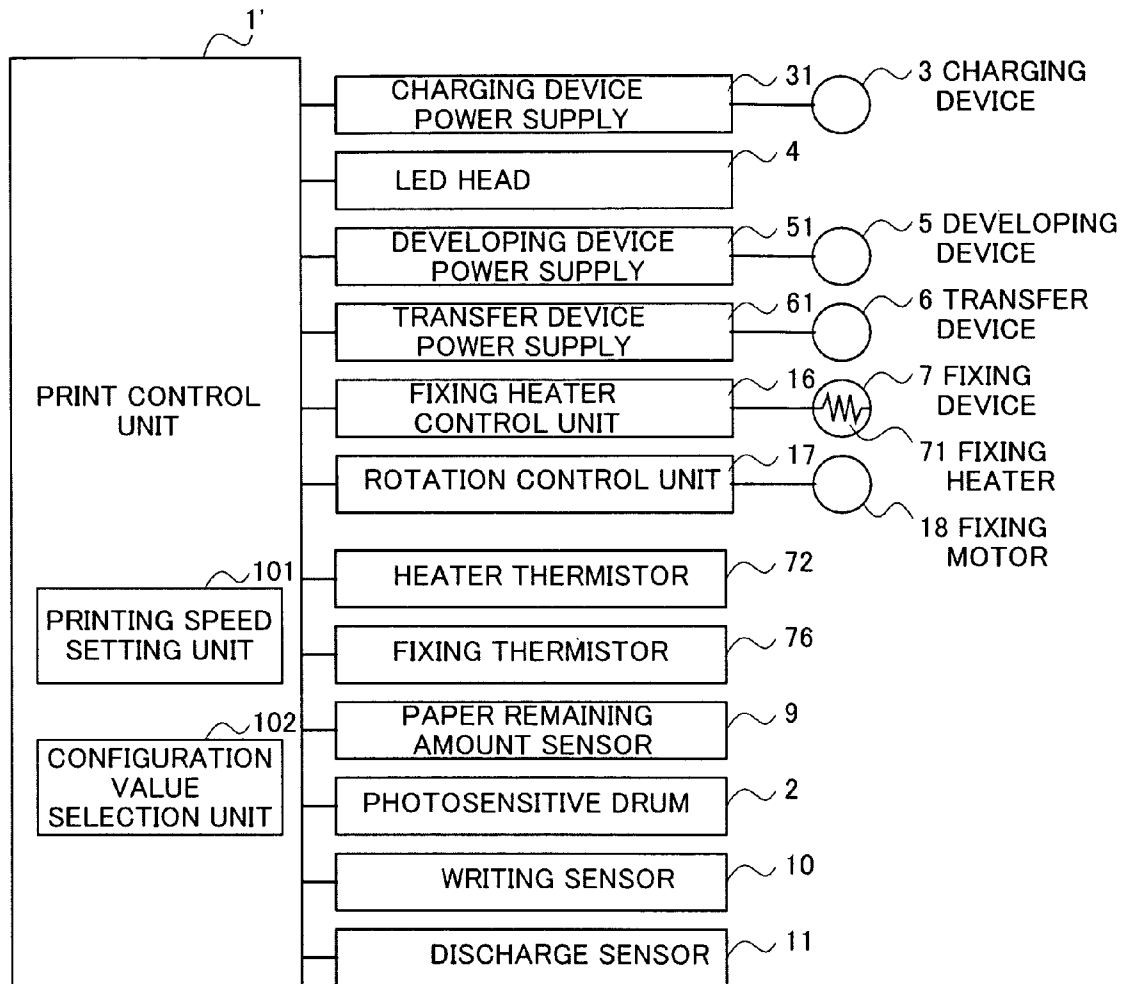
1'

PRINT CONTROL UNIT

101
PRINTING SPEED SETTING UNIT

102
CONFIGURATION VALUE SELECTION UNIT

CHARGING DEVICE POWER SUPPLY
31
3 CHARGING DEVICE

LED HEAD
4

DEVELOPING DEVICE POWER SUPPLY
51
5 DEVELOPING DEVICE

TRANSFER DEVICE POWER SUPPLY
61
6 TRANSFER DEVICE

FIXING HEATER CONTROL UNIT
16
7 FIXING DEVICE
71 FIXING HEATER

ROTATION CONTROL UNIT
17
18 FIXING MOTOR

HEATER THERMISTOR
72

FIXING THERMISTOR
76

PAPER REMAINING AMOUNT SENSOR
9

PHOTOSENSITIVE DRUM
2

WRITING SENSOR
10

DISCHARGE SENSOR
11